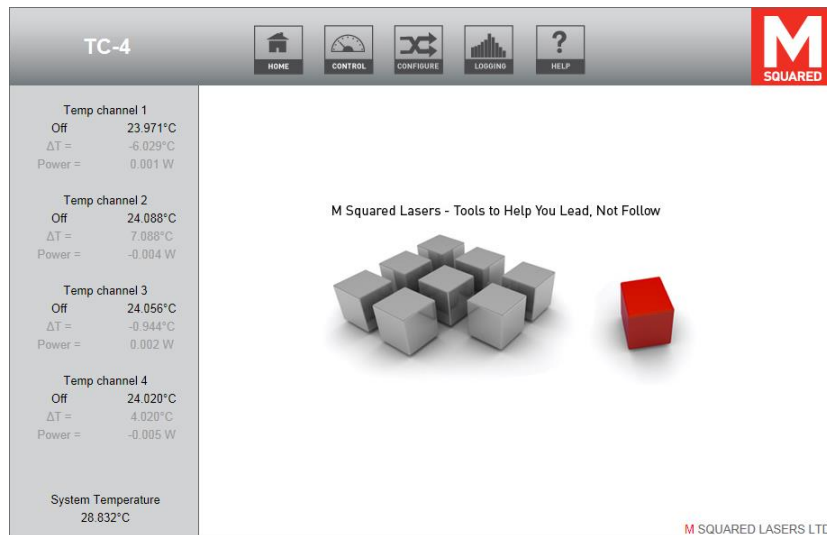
TC-4

HOME CONTROL CONFIGURE LOGGING HELP

M SQUARED

Temp channel 1
Off 23.971°C
ΔT = -6.029°C
Power = 0.001 W

Temp channel 2
Off 24.088°C
ΔT = 7.088°C
Power = -0.004 W

Temp channel 3
Off 24.056°C
ΔT = -0.944°C
Power = 0.002 W

Temp channel 4
Off 24.020°C
ΔT = 4.020°C
Power = -0.005 W

System Temperature
28.832°C

M Squared Lasers - Tools to Help You Lead, Not Follow

M SQUARED LASERS LTD